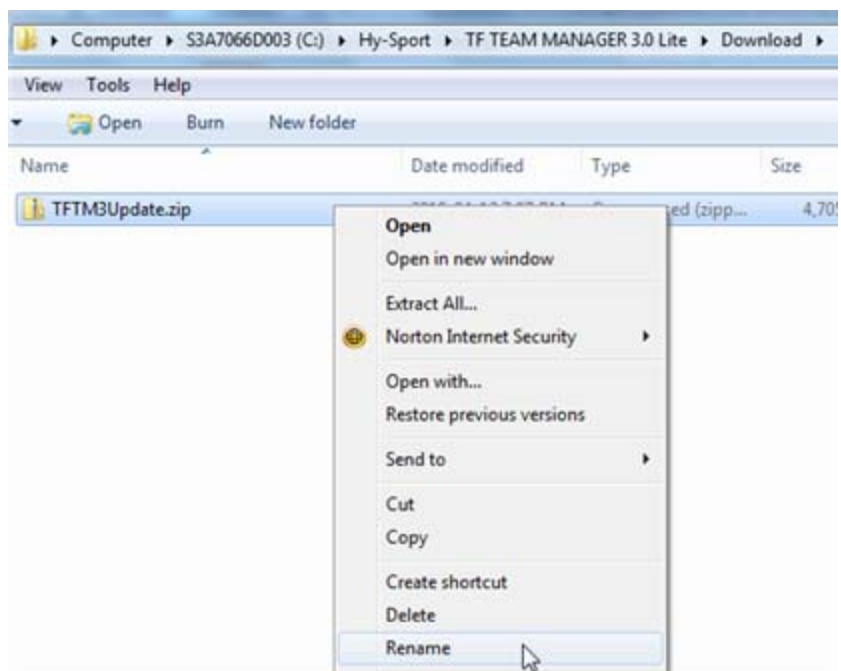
▸ Computer ▸ S3A7066D003 (C:) ▸ Hy-Sport ▸ TF TEAM MANAGER 3.0 Lite ▸ Download ▸

View Tools Help

Open Burn New folder

| Name | Date modified | Type | Size |
|---|---|---|---|
| TFTM3Update.zip | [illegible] | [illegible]ed (zipp... | 4,70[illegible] |

Open
Open in new window
Extract All...
Norton Internet Security
Open with...
Restore previous versions
Send to
Cut
Copy
Create shortcut
Delete
Rename